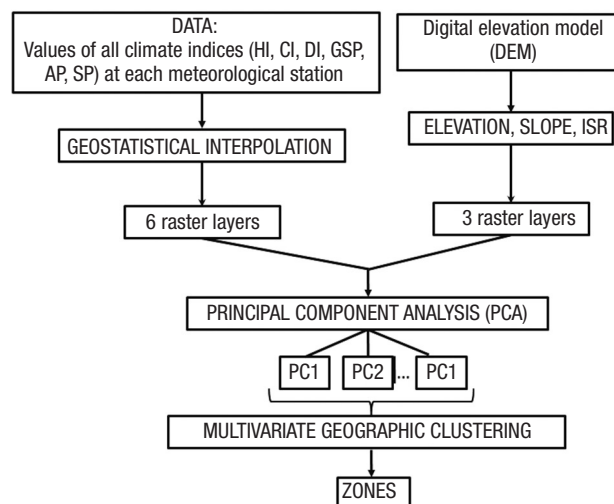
DATA:
Values of all climate indices (HI, CI, DI, GSP, AP, SP) at each meteorological station

Digital elevation model (DEM)

GEOSTATISTICAL INTERPOLATION

ELEVATION, SLOPE, ISR

6 raster layers

3 raster layers

PRINCIPAL COMPONENT ANALYSIS (PCA)

PC1

PC2

...

PC1

MULTIVARIATE GEOGRAPHIC CLUSTERING

ZONES